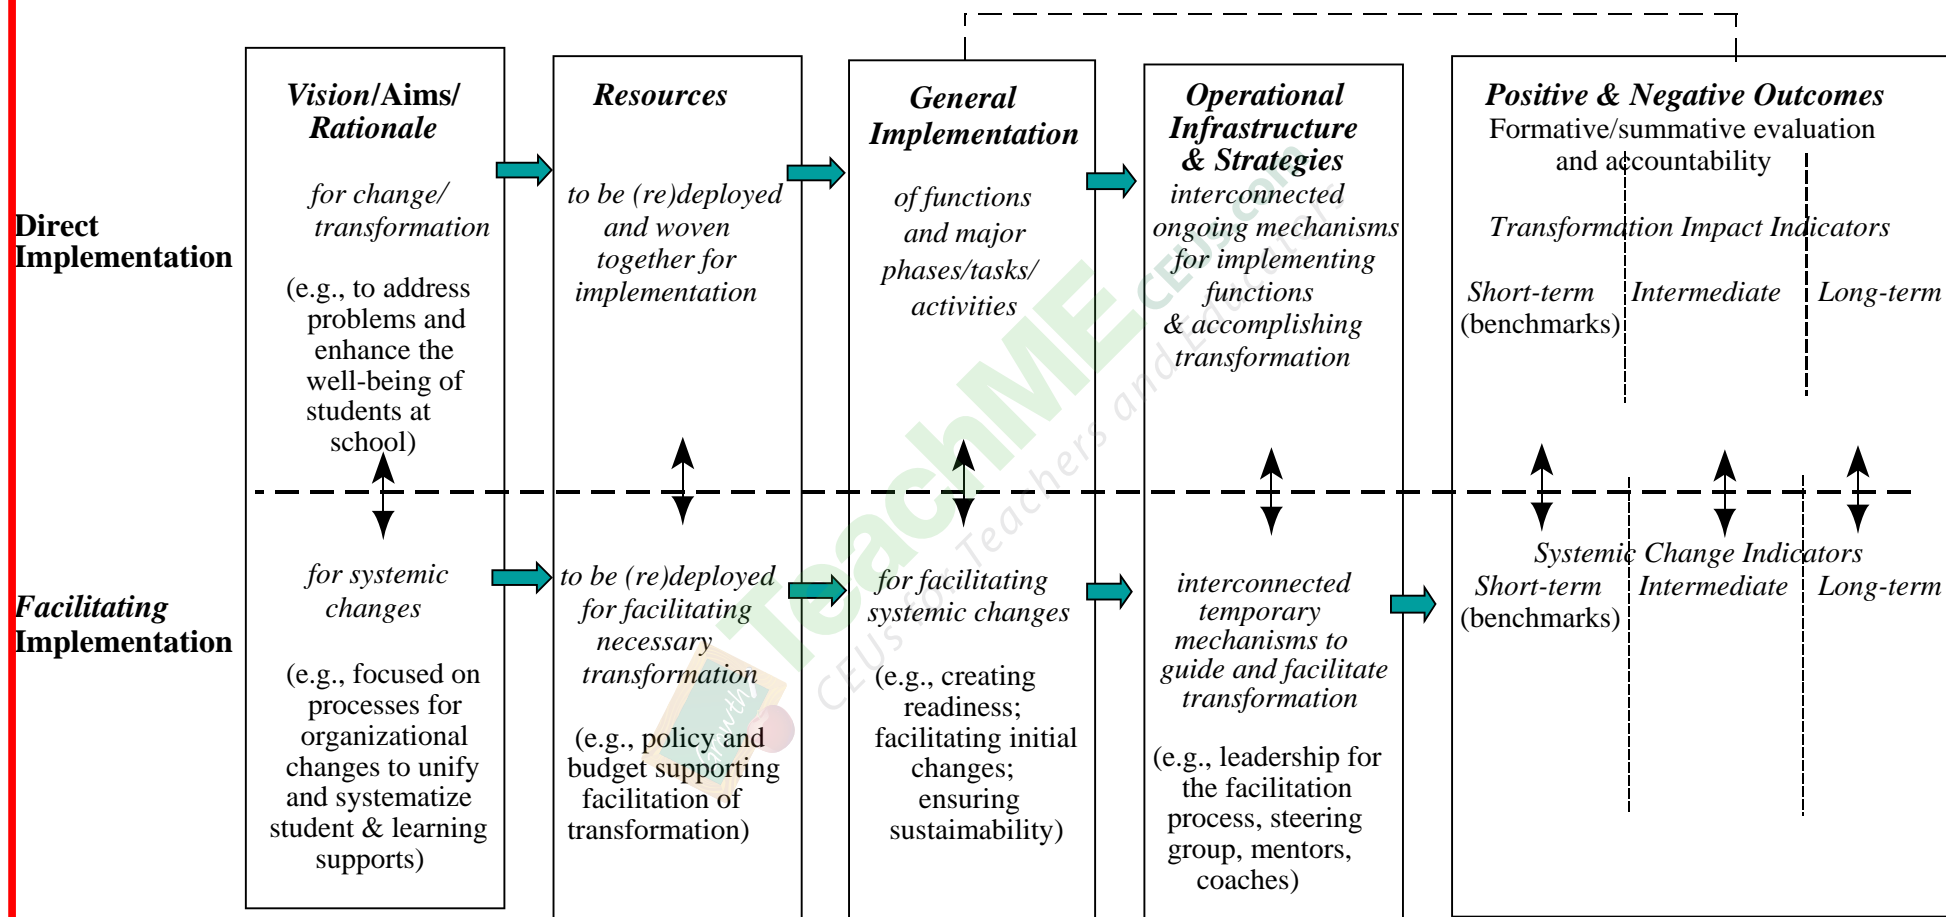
Direct Implementation

Facilitating Implementation

Vision/Aims/ Rationale

for change/ transformation

(e.g., to address problems and enhance the well-being of students at school)

for systemic changes

(e.g., focused on processes for organizational changes to unify and systematize student & learning supports)

Resources

to be (re)deployed and woven together for implementation

to be (re)deployed for facilitating necessary transformation

(e.g., policy and budget supporting facilitation of transformation)

General Implementation

of functions and major phases/tasks/ activities

for facilitating systemic changes

(e.g., creating readiness; facilitating initial changes; ensuring sustainability)

Operational Infrastructure & Strategies

interconnected ongoing mechanisms for implementing functions & accomplishing transformation

interconnected temporary mechanisms to guide and facilitate transformation

(e.g., leadership for the facilitation process, steering group, mentors, coaches)

Positive & Negative Outcomes

Formative/summative evaluation and accountability

Transformation Impact Indicators

Short-term (benchmarks) | Intermediate | Long-term

Systemic Change Indicators

Short-term (benchmarks) | Intermediate | Long-term

TeachME CEUs for Teachers and Educators